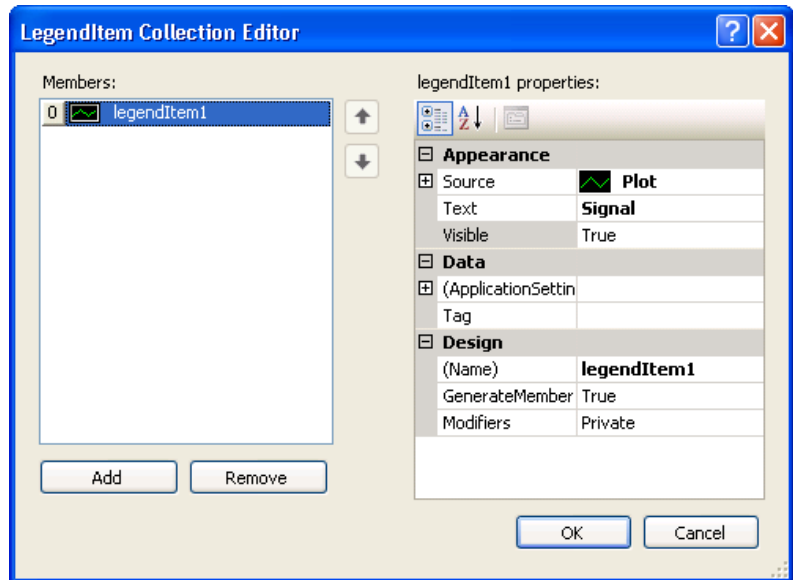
LegendItem Collection Editor

Members:

0 legendItem1

Add

Remove

legendItem1 properties:

| | |
|---|---|
| ⊟ Appearance | |
| ⊞ Source | Plot |
| Text | Signal |
| Visible | True |
| ⊟ Data | |
| ⊞ (ApplicationSettin | |
| Tag | |
| ⊟ Design | |
| (Name) | legendItem1 |
| GenerateMember | True |
| Modifiers | Private |

OK

Cancel